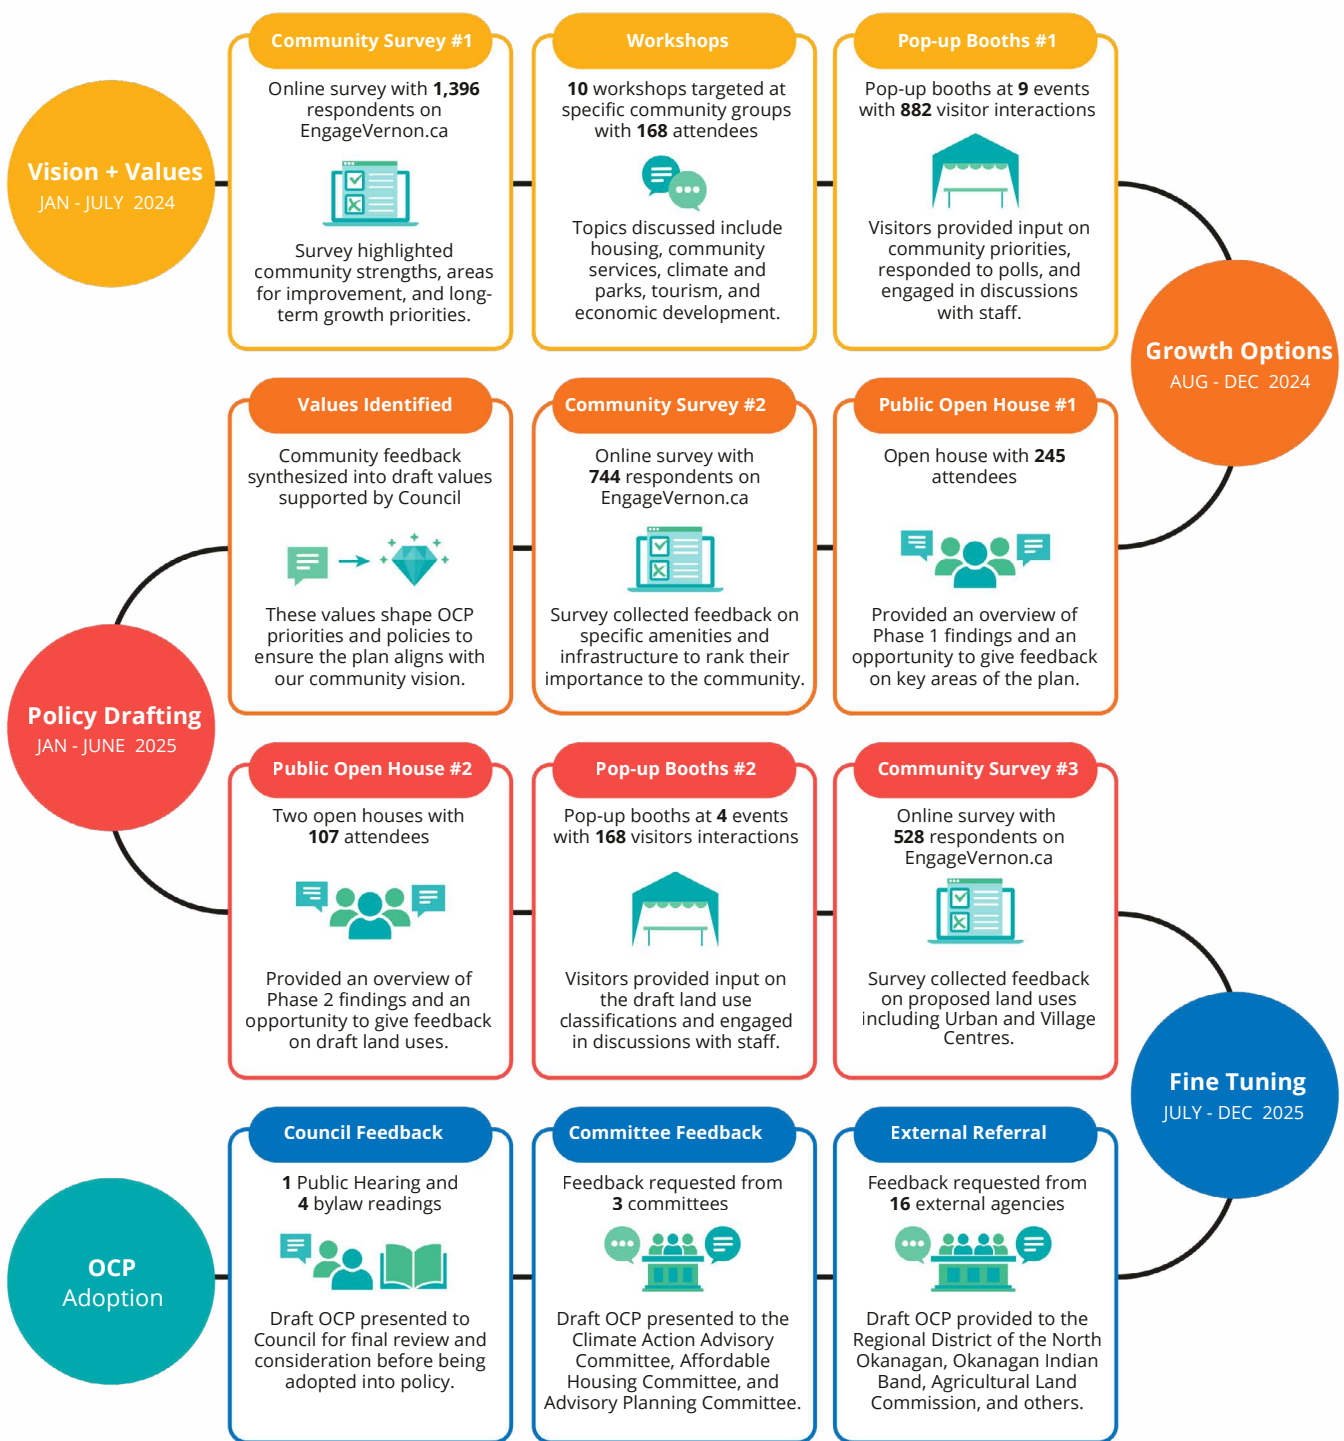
Vision + Values
JAN - JULY 2024

Community Survey #1

Online survey with **1,396** respondents on EngageVernon.ca

Survey highlighted community strengths, areas for improvement, and long-term growth priorities.

Workshops

**10** workshops targeted at specific community groups with **168** attendees

Topics discussed include housing, community services, climate and parks, tourism, and economic development.

Pop-up Booths #1

Pop-up booths at **9** events with **882** visitor interactions

Visitors provided input on community priorities, responded to polls, and engaged in discussions with staff.

Growth Options
AUG - DEC 2024

Values Identified

Community feedback synthesized into draft values supported by Council

These values shape OCP priorities and policies to ensure the plan aligns with our community vision.

Community Survey #2

Online survey with **744** respondents on EngageVernon.ca

Survey collected feedback on specific amenities and infrastructure to rank their importance to the community.

Public Open House #1

Open house with **245** attendees

Provided an overview of Phase 1 findings and an opportunity to give feedback on key areas of the plan.

Policy Drafting
JAN - JUNE 2025

Public Open House #2

Two open houses with **107** attendees

Provided an overview of Phase 2 findings and an opportunity to give feedback on draft land uses.

Pop-up Booths #2

Pop-up booths at **4** events with **168** visitors interactions

Visitors provided input on the draft land use classifications and engaged in discussions with staff.

Community Survey #3

Online survey with **528** respondents on EngageVernon.ca

Survey collected feedback on proposed land uses including Urban and Village Centres.

Fine Tuning
JULY - DEC 2025

OCP
Adoption

Council Feedback

**1** Public Hearing and **4** bylaw readings

Draft OCP presented to Council for final review and consideration before being adopted into policy.

Committee Feedback

Feedback requested from **3** committees

Draft OCP presented to the Climate Action Advisory Committee, Affordable Housing Committee, and Advisory Planning Committee.

External Referral

Feedback requested from **16** external agencies

Draft OCP provided to the Regional District of the North Okanagan, Okanagan Indian Band, Agricultural Land Commission, and others.